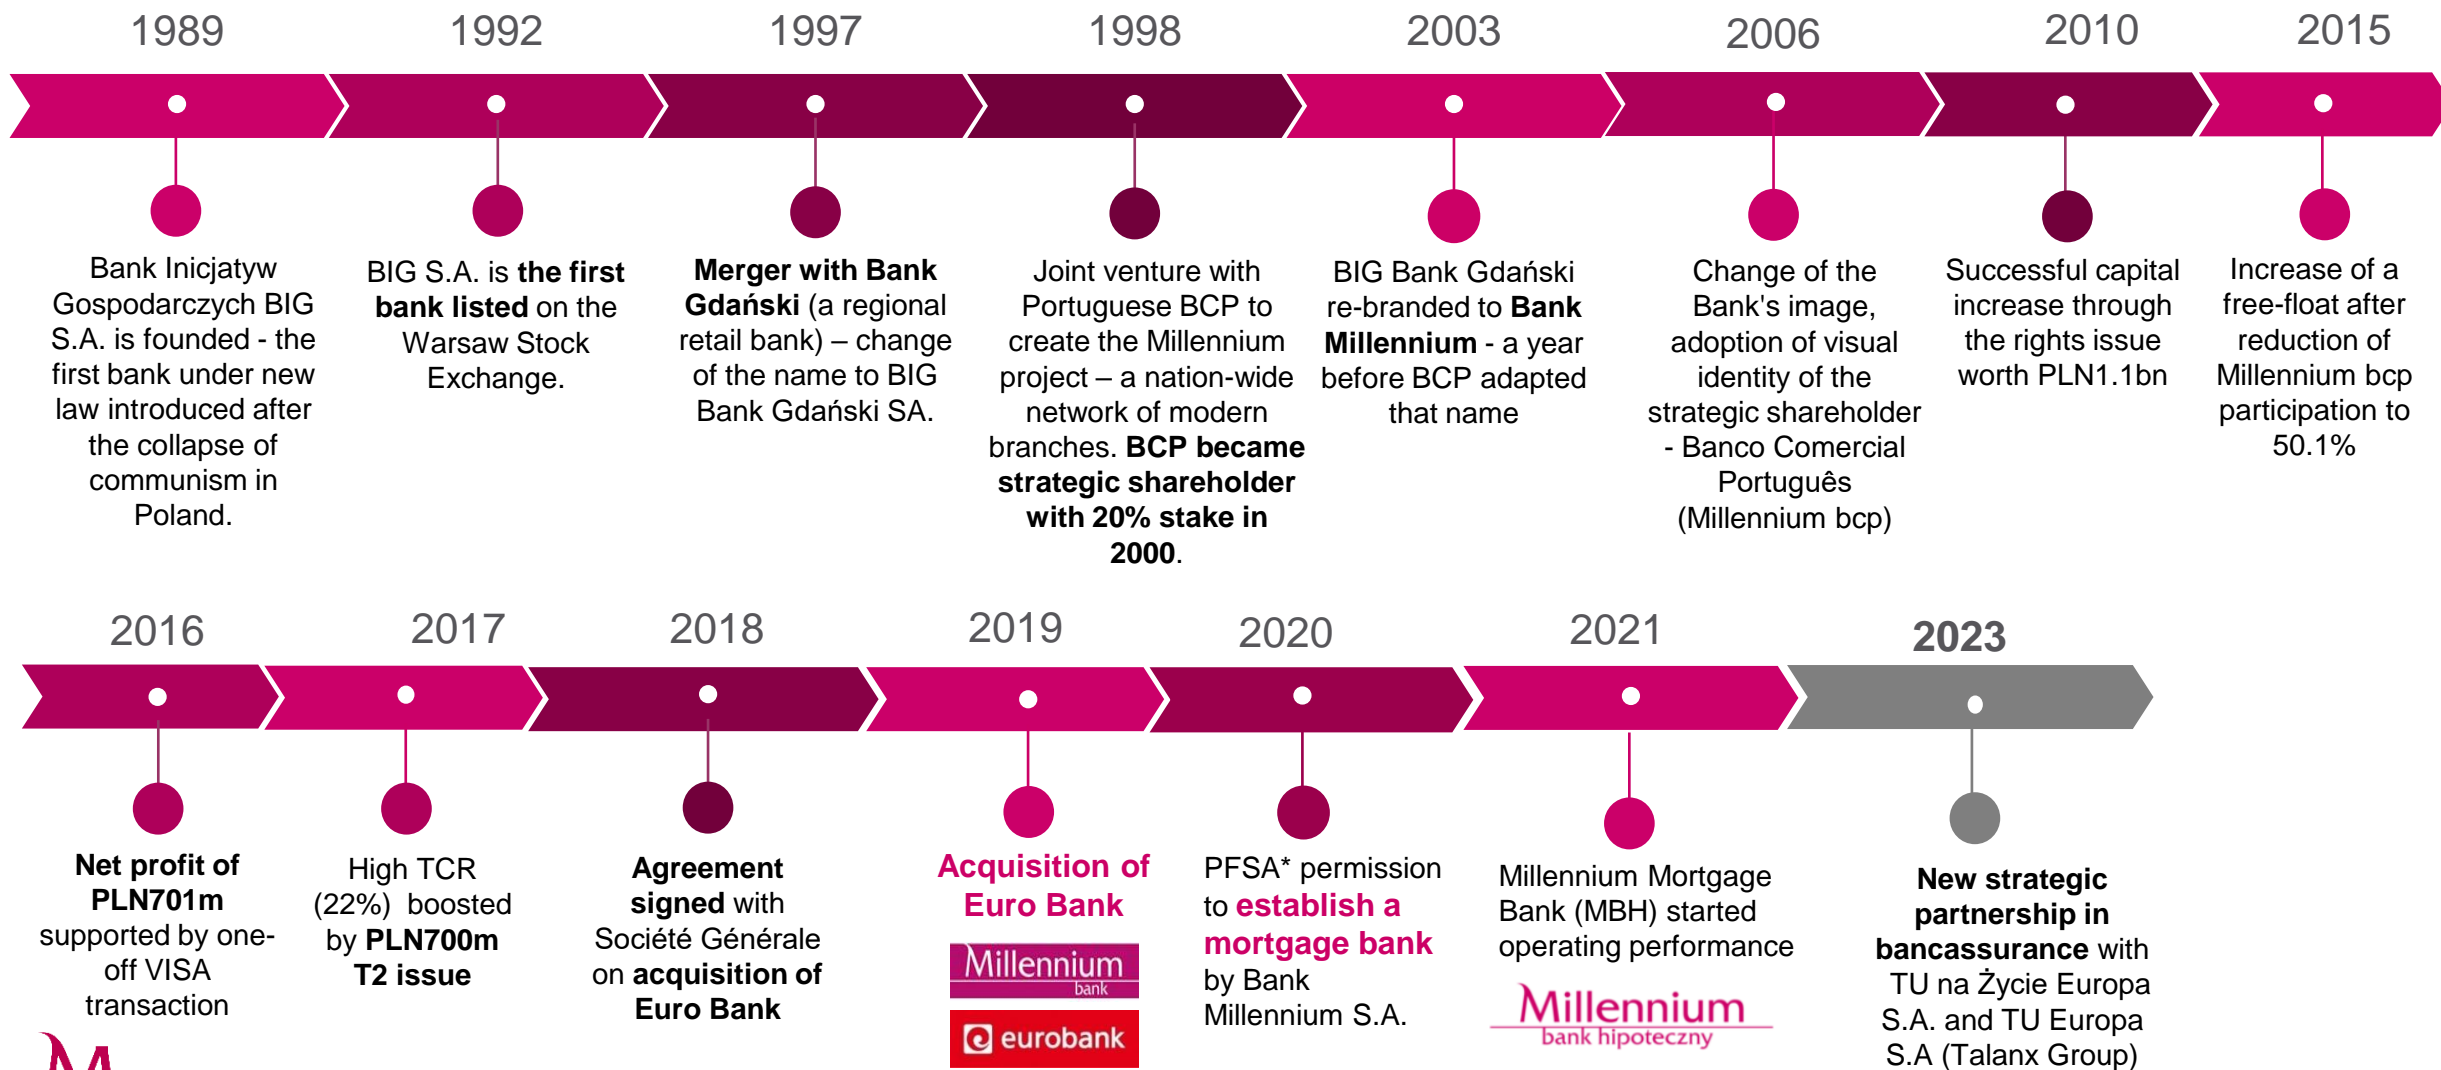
1989

Bank Inicjatyw Gospodarczych BIG S.A. is founded - the first bank under new law introduced after the collapse of communism in Poland.

1992

BIG S.A. is **the first bank listed** on the Warsaw Stock Exchange.

1997

**Merger with Bank Gdański** (a regional retail bank) – change of the name to BIG Bank Gdański SA.

1998

Joint venture with Portuguese BCP to create the Millennium project – a nation-wide network of modern branches. **BCP became strategic shareholder with 20% stake in 2000**.

2003

BIG Bank Gdański re-branded to **Bank Millennium** - a year before BCP adapted that name

2006

Change of the Bank's image, adoption of visual identity of the strategic shareholder - Banco Comercial Português (Millennium bcp)

2010

Successful capital increase through the rights issue worth PLN1.1bn

2015

Increase of a free-float after reduction of Millennium bcp participation to 50.1%

2016

**Net profit of PLN701m** supported by one-off VISA transaction

2017

High TCR (22%) boosted by **PLN700m T2 issue**

2018

**Agreement signed** with Société Générale on **acquisition of Euro Bank**

2019

**Acquisition of Euro Bank**

Millennium bank

eurobank

2020

PFSA* permission to **establish a mortgage bank** by Bank Millennium S.A.

2021

Millennium Mortgage Bank (MBH) started operating performance

Millennium bank hipoteczny

2023

**New strategic partnership in bancassurance** with TU na Życie Europa S.A. and TU Europa S.A (Talanx Group)